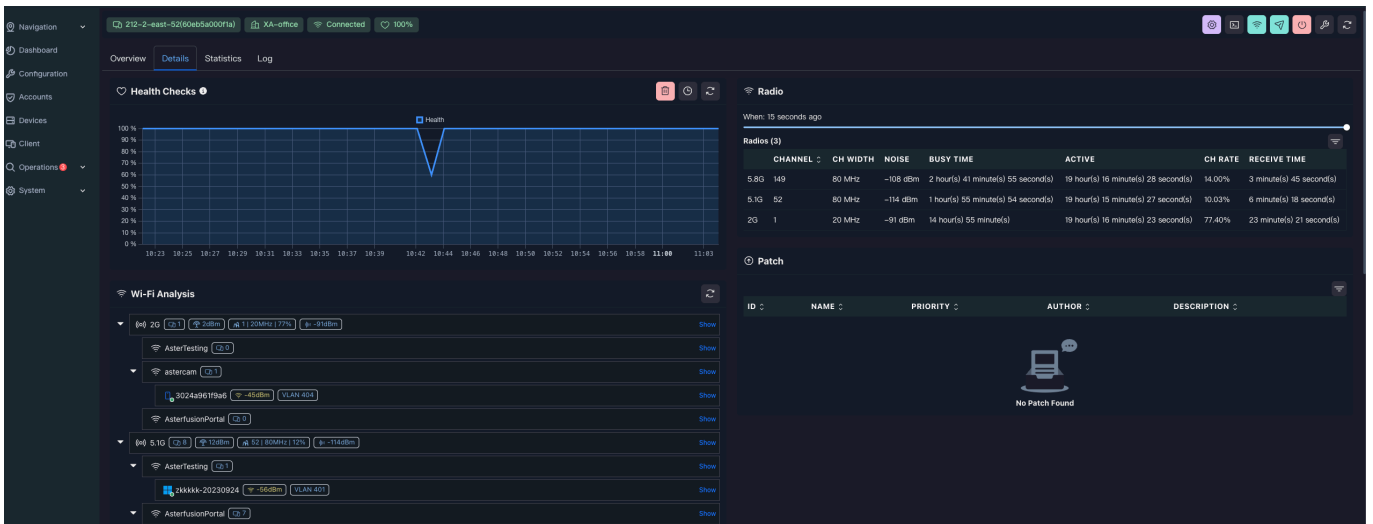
Navigation
Dashboard
Configuration
Accounts
Devices
Client
Operations
System

212-2-east-52(60eb5a000f1a) XA-office Connected 100%

Overview Details Statistics Log

Health Checks

Health

100 %
90 %
80 %
70 %
60 %
50 %
40 %
30 %
20 %
10 %
0 %

10:23 10:25 10:27 10:29 10:31 10:33 10:35 10:37 10:39 10:42 10:44 10:46 10:48 10:50 10:52 10:54 10:56 10:58 11:00 11:03

Radio

When: 15 seconds ago

Radios (3)

| | CHANNEL | CH WIDTH | NOISE | BUSY TIME | ACTIVE | CH RATE | RECEIVE TIME |
|---|---|---|---|---|---|---|---|
| 5.8G | 149 | 80 MHz | −108 dBm | 2 hour(s) 41 minute(s) 55 second(s) | 19 hour(s) 16 minute(s) 28 second(s) | 14.00% | 3 minute(s) 45 second(s) |
| 5.1G | 52 | 80 MHz | −114 dBm | 1 hour(s) 55 minute(s) 54 second(s) | 19 hour(s) 15 minute(s) 27 second(s) | 10.03% | 6 minute(s) 18 second(s) |
| 2G | 1 | 20 MHz | −91 dBm | 14 hour(s) 55 minute(s) | 19 hour(s) 16 minute(s) 23 second(s) | 77.40% | 23 minute(s) 21 second(s) |

Wi-Fi Analysis

2G 1 2dBm 1 | 20MHz | 77% -91dBm Show
AsterTesting 0 Show
astercam 1 Show
3024a961f9a6 -45dBm VLAN 404 Show
AsterfusionPortal 0 Show
5.1G 8 12dBm 52 | 80MHz | 12% -114dBm Show
AsterTesting 1 Show
zkkkkk-20230924 -56dBm VLAN 401 Show
AsterfusionPortal 7 Show

Patch

| ID | NAME | PRIORITY | AUTHOR | DESCRIPTION |
|---|---|---|---|---|

No Patch Found